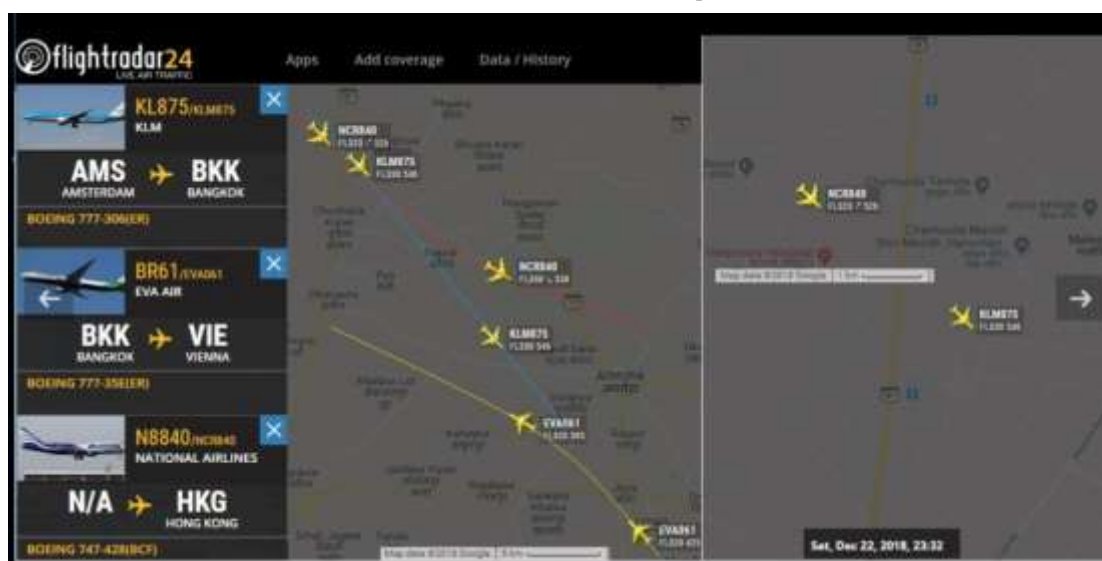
flightradar24
LIVE AIR TRAFFIC

Apps Add coverage Data / History

KL875/KLM875
KLM
AMS → BKK
AMSTERDAM BANGKOK
BOEING 777-306(ER)

BR61/EVA061
EVA AIR
BKK → VIE
BANGKOK VIENNA
BOEING 777-35E(ER)

N8840/NCR840
NATIONAL AIRLINES
N/A → HKG
HONG KONG
BOEING 747-428(BCF)

NCR840
KLM875
NCR840
KLM875
EVA061
EVA061

NCR840
KLM875

Map data ©2018 Google

Sat, Dec 22, 2018, 23:32